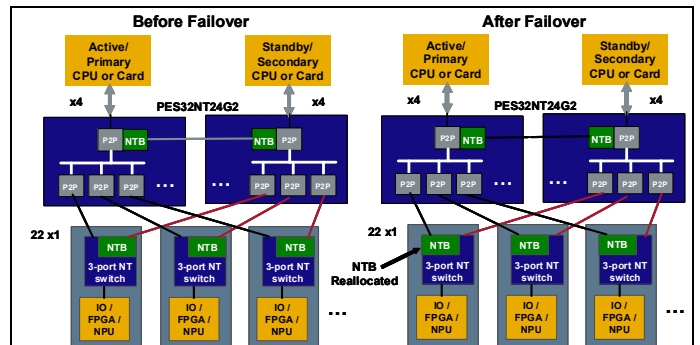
Before Failover

Active/ Primary CPU or Card

Standby/ Secondary CPU or Card

x4

PES32NT24G2

x4

P2P NTB

NTB P2P

P2P P2P P2P ...

... P2P P2P P2P

22 x1

NTB
3-port NT switch
IO / FPGA / NPU

NTB
3-port NT switch
IO / FPGA / NPU

NTB
3-port NT switch
IO / FPGA / NPU

...

After Failover

Active/ Primary CPU or Card

Standby/ Secondary CPU or Card

x4

PES32NT24G2

x4

P2P NTB

NTB P2P

P2P P2P P2P ...

... P2P P2P P2P

22 x1

NTB Reallocated

NTB
3-port NT switch
IO / FPGA / NPU

NTB
3-port NT switch
IO / FPGA / NPU

NTB
3-port NT switch
IO / FPGA / NPU

...